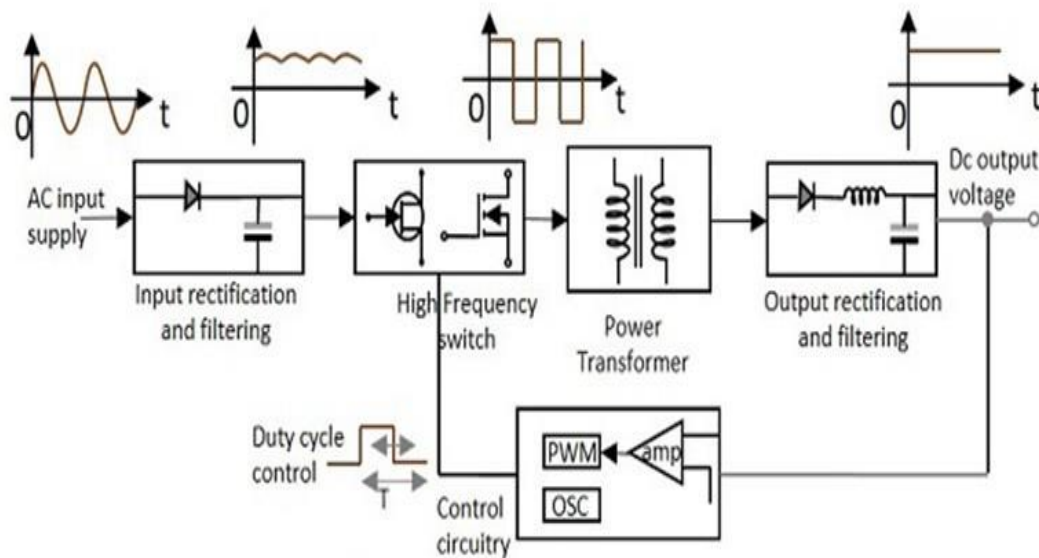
0 t

0 t

0 t

0 t

AC input supply

Input rectification and filtering

High Frequency switch

Power Transformer

Output rectification and filtering

Dc output voltage

Duty cycle control

T

PWM

amp

OSC

Control circuitry